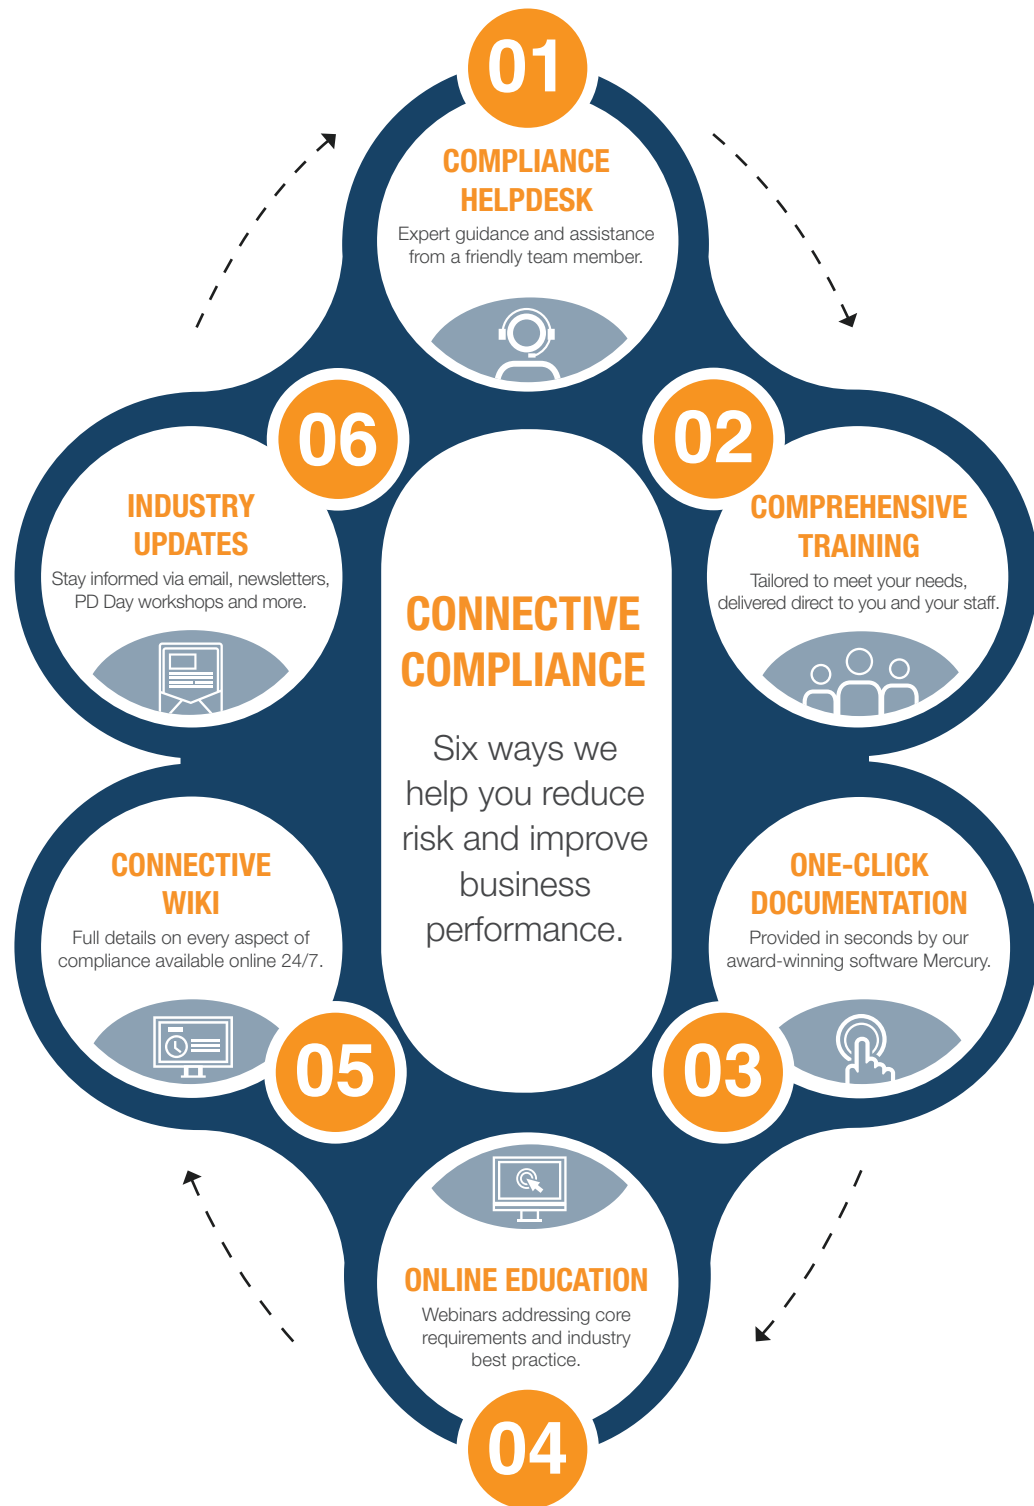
01

COMPLIANCE HELPDESK

Expert guidance and assistance from a friendly team member.

06

INDUSTRY UPDATES

Stay informed via email, newsletters, PD Day workshops and more.

02

COMPREHENSIVE TRAINING

Tailored to meet your needs, delivered direct to you and your staff.

CONNECTIVE COMPLIANCE

Six ways we help you reduce risk and improve business performance.

CONNECTIVE WIKI

Full details on every aspect of compliance available online 24/7.

05

ONE-CLICK DOCUMENTATION

Provided in seconds by our award-winning software Mercury.

03

ONLINE EDUCATION

Webinars addressing core requirements and industry best practice.

04